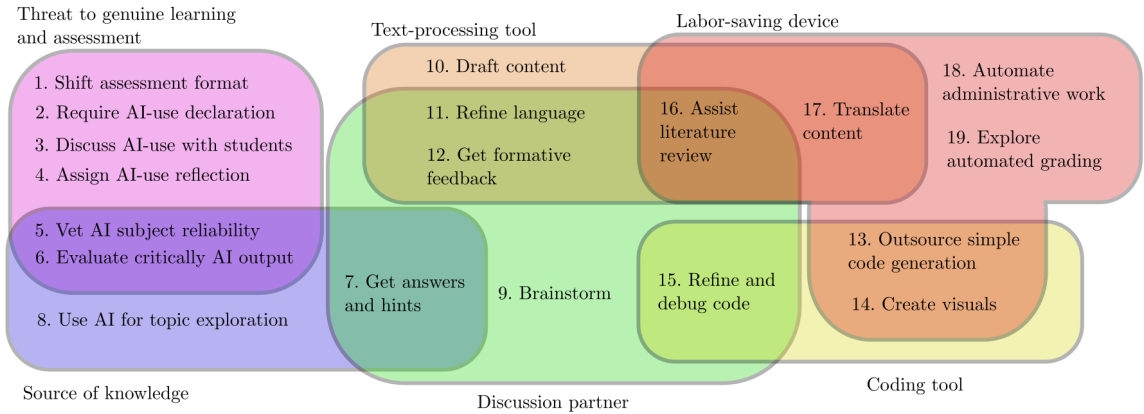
Threat to genuine learning and assessment

Text-processing tool

Labor-saving device

1. Shift assessment format

2. Require AI-use declaration

3. Discuss AI-use with students

4. Assign AI-use reflection

10. Draft content

11. Refine language

12. Get formative feedback

16. Assist literature review

17. Translate content

18. Automate administrative work

19. Explore automated grading

5. Vet AI subject reliability

6. Evaluate critically AI output

7. Get answers and hints

9. Brainstorm

15. Refine and debug code

13. Outsource simple code generation

14. Create visuals

8. Use AI for topic exploration

Source of knowledge

Discussion partner

Coding tool